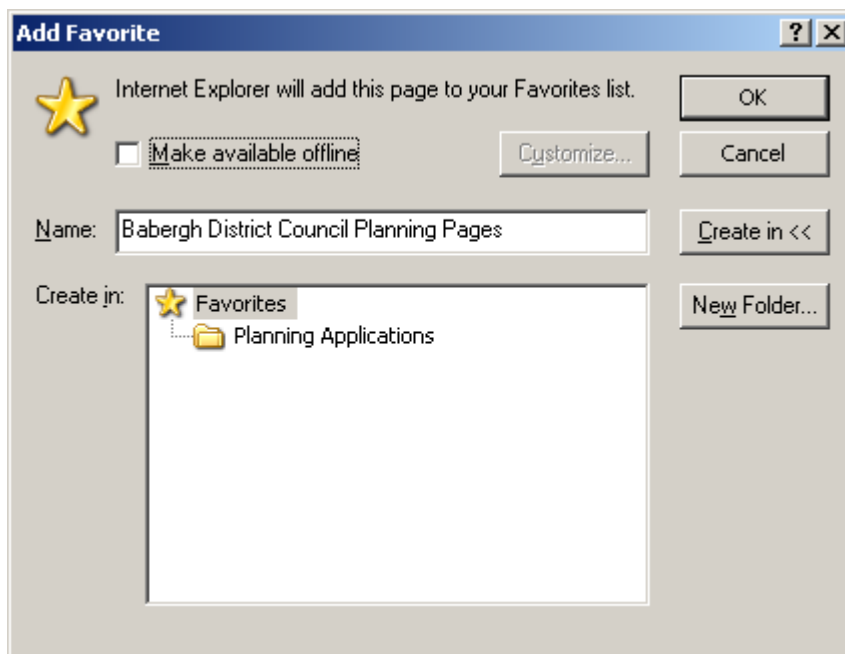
Add Favorite

? X

Internet Explorer will add this page to your Favorites list.

OK

Make available offline

Customize...

Cancel

Name: Babergh District Council Planning Pages

Create in <<

Create in:

Favorites

Planning Applications

New Folder...